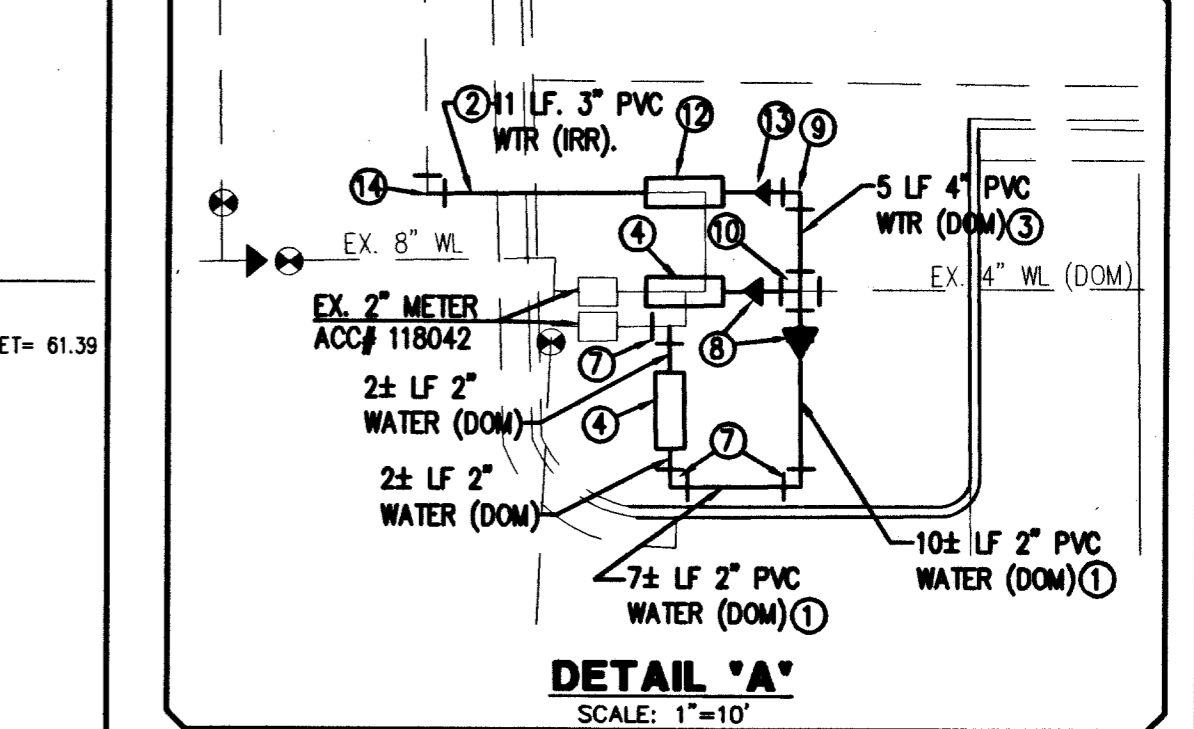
ET= 61.39

② 11 LF. 3" PVC WTR (IRR).

⑫

⑬ ⑨

⑭

5 LF 4" PVC WTR (DOM) ③

④ ⑩

EX. 8" WL

EX. 4" WL (DOM)

EX. 2" METER ACC# 118042

⑦ ⑧

2± LF 2" WATER (DOM)

④

⑦

2± LF 2" WATER (DOM)

10± LF 2" PVC WATER (DOM) ①

7± LF 2" PVC WATER (DOM) ①

DETAIL "A"

SCALE: 1"=10'